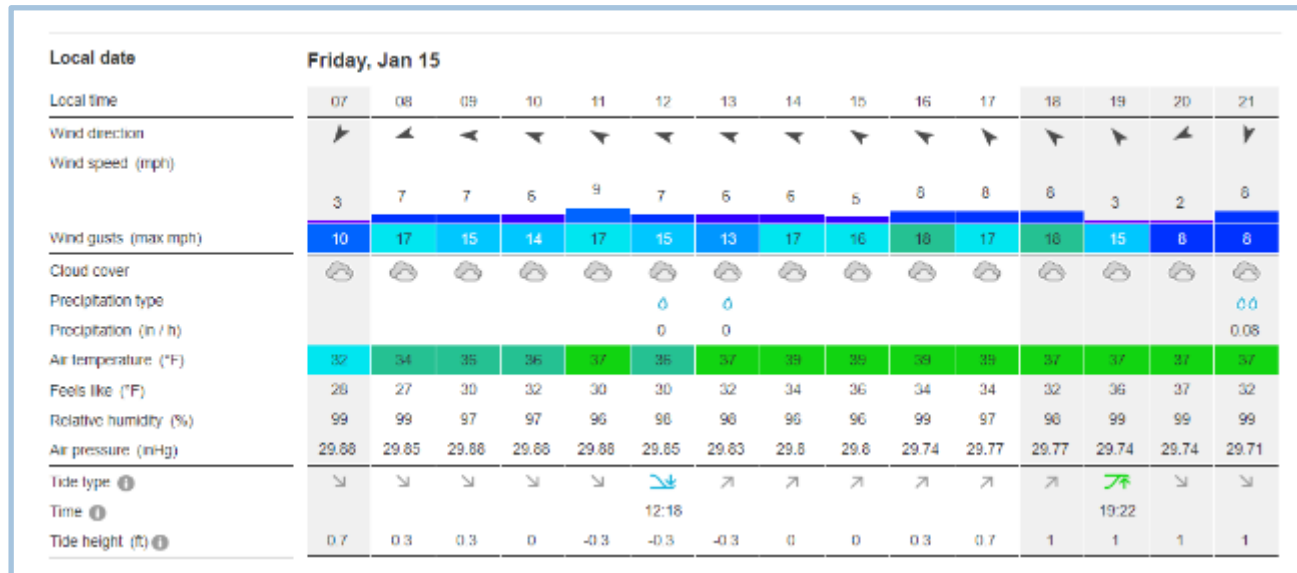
| Local date | Friday, Jan 15 | | | | | | | | | | | | | | |
|---|---|---|---|---|---|---|---|---|---|---|---|---|---|---|---|
| Local time | 07 | 08 | 09 | 10 | 11 | 12 | 13 | 14 | 15 | 16 | 17 | 18 | 19 | 20 | 21 |
| Wind direction | | | | | | | | | | | | | | | |
| Wind speed (mph) | 3 | 7 | 7 | 6 | 9 | 7 | 6 | 6 | 5 | 8 | 8 | 6 | 3 | 2 | 8 |
| Wind gusts (max mph) | 10 | 17 | 15 | 14 | 17 | 15 | 13 | 17 | 16 | 18 | 17 | 18 | 15 | 8 | 8 |
| Cloud cover | | | | | | | | | | | | | | | |
| Precipitation type | | | | | | | | | | | | | | | |
| Precipitation (in / h) | | | | | | 0 | 0 | | | | | | | | 0.08 |
| Air temperature (°F) | 32 | 34 | 35 | 36 | 37 | 36 | 37 | 39 | 39 | 39 | 39 | 37 | 37 | 37 | 37 |
| Feels like (°F) | 28 | 27 | 30 | 32 | 30 | 30 | 32 | 34 | 36 | 34 | 34 | 32 | 36 | 37 | 32 |
| Relative humidity (%) | 99 | 99 | 97 | 97 | 96 | 96 | 98 | 96 | 96 | 99 | 97 | 98 | 99 | 99 | 99 |
| Air pressure (inHg) | 29.88 | 29.85 | 29.88 | 29.88 | 29.88 | 29.85 | 29.83 | 29.8 | 29.8 | 29.74 | 29.77 | 29.77 | 29.74 | 29.74 | 29.71 |
| Tide type | | | | | | | | | | | | | | | |
| Time | | | | | | 12:18 | | | | | | | 19:22 | | |
| Tide height (ft) | 0.7 | 0.3 | 0.3 | 0 | -0.3 | -0.3 | -0.3 | 0 | 0 | 0.3 | 0.7 | 1 | 1 | 1 | 1 |